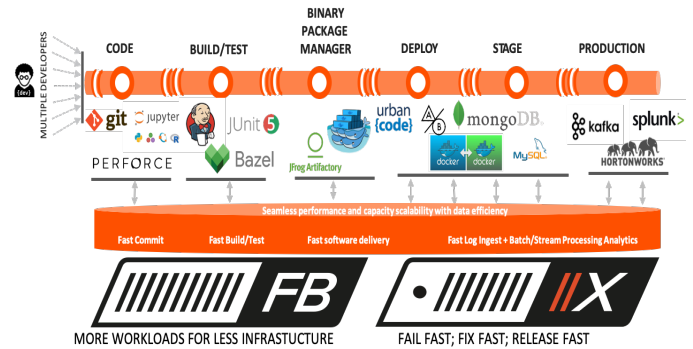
{dev}

MULTIPLE DEVELOPERS

CODE

BUILD/TEST

BINARY PACKAGE MANAGER

DEPLOY

STAGE

PRODUCTION

git

jupyter

JUnit 5

Bazel

PERFORCE

JFrog Artifactory

urban {code}

mongoDB.

docker

docker

MySQL

kafka

splunk>

HORTONWORKS

Seamless performance and capacity scalability with data efficiency

Fast Commit

Fast Build/Test

Fast software delivery

Fast Log Ingest + Batch/Stream Processing Analytics

FB

X

MORE WORKLOADS FOR LESS INFRASTUCTURE

FAIL FAST; FIX FAST; RELEASE FAST